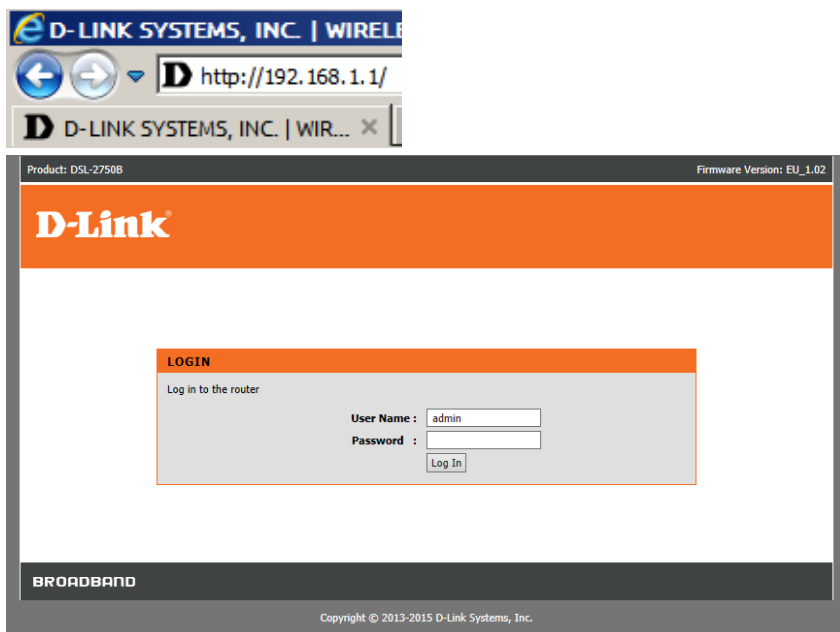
D-LINK SYSTEMS, INC. | WIREL

http://192.168.1.1/

D-LINK SYSTEMS, INC. | WIR... ×

Product: DSL-2750B

Firmware Version: EU_1.02

D-Link

LOGIN

Log in to the router

User Name : admin

Password :

Log In

BROADBAND

Copyright © 2013-2015 D-Link Systems, Inc.